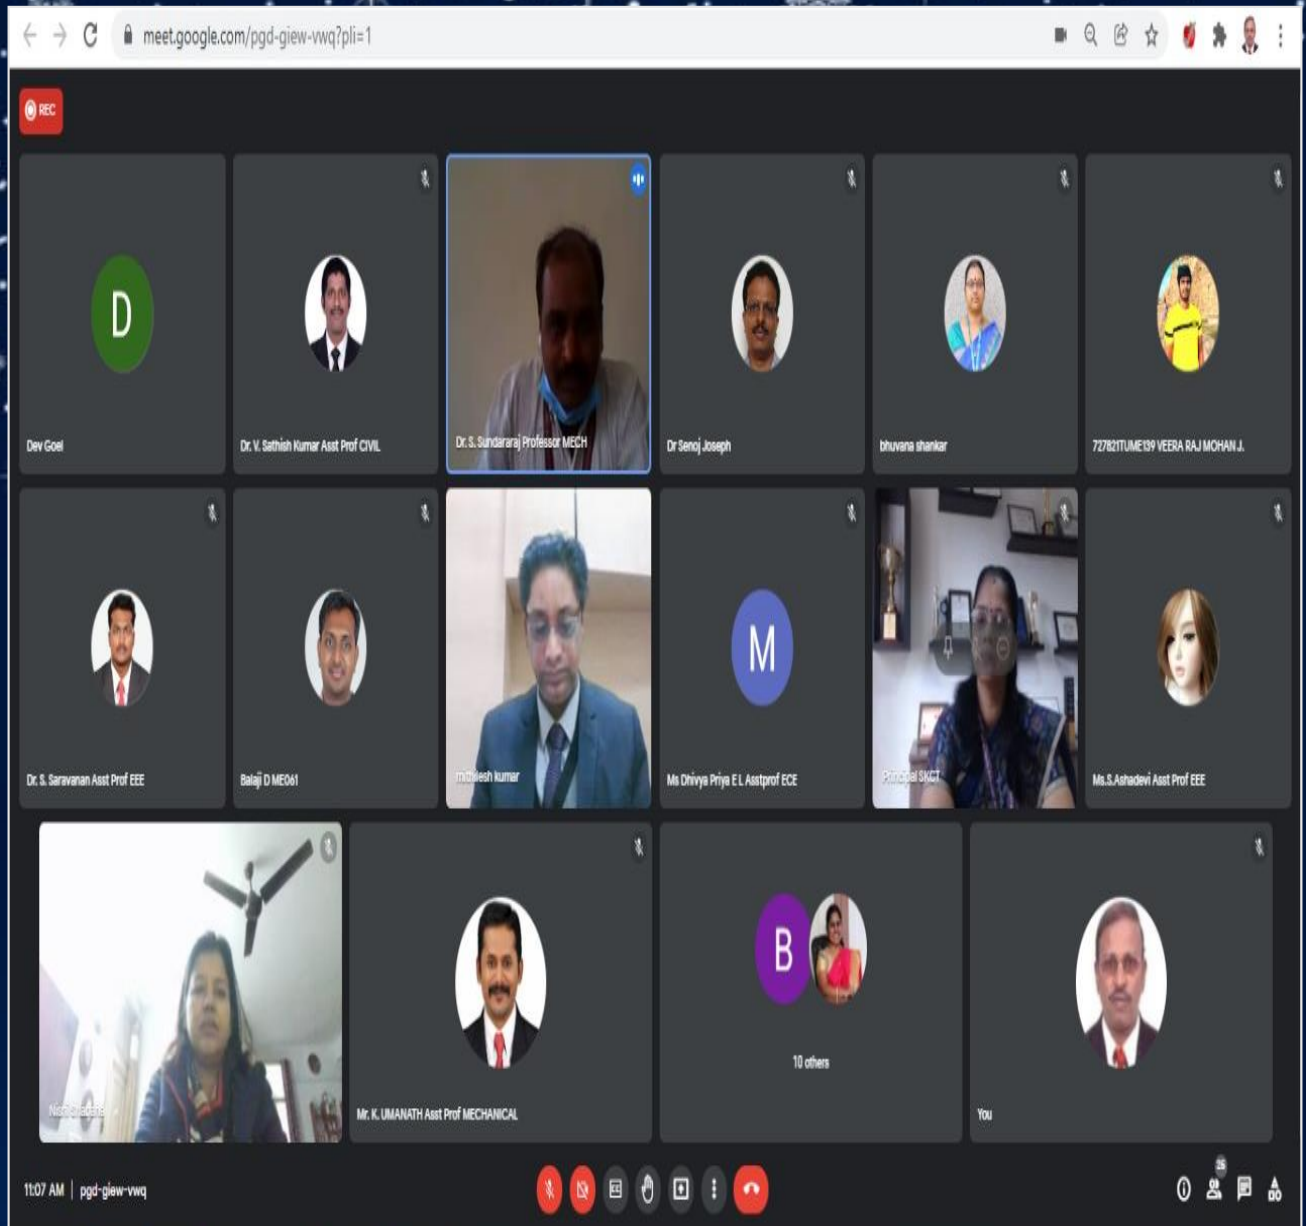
meet.google.com/pgd-giew-vwq?pli=1

REC

D
Dev Goel

Dr. V. Sathish Kumar Asst Prof CIVIL

Dr. S. Sundararaj Professor MECH

Dr Senoj Joseph

bhuvana shankar

727821TUME139 VEERA RAJ MOHAN J.

Dr. S. Saravanan Asst Prof EEE

Balaji D ME061

mithlesh kumar

M
Ms Dhivya Priya E L Asstprof ECE

Principal SKCT

Ms.S.Ashadevi Asst Prof EEE

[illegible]

Mr. K. UMANATH Asst Prof MECHANICAL

B
10 others

You

11:07 AM | pgd-giew-vwq

26